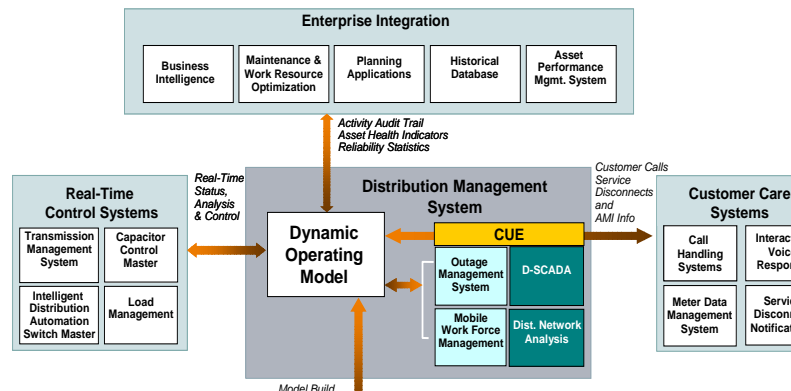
Enterprise Integration

Business Intelligence

Maintenance & Work Resource Optimization

Planning Applications

Historical Database

Asset Performance Mgmt. System

Activity Audit Trail
Asset Health Indicators
Reliability Statistics

Real-Time Control Systems

Transmission Management System

Capacitor Control Master

Intelligent Distribution Automation Switch Master

Load Management

Real-Time Status, Analysis & Control

Distribution Management System

Dynamic Operating Model

CUE

Outage Management System

D-SCADA

Mobile Work Force Management

Dist. Network Analysis

Customer Calls
Service Disconnects and AMI Info

Customer Care Systems

Call Handling Systems

Interac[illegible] Voic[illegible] Respo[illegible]

Meter Data Management System

Servi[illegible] Discon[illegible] Notifica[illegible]

Model Build